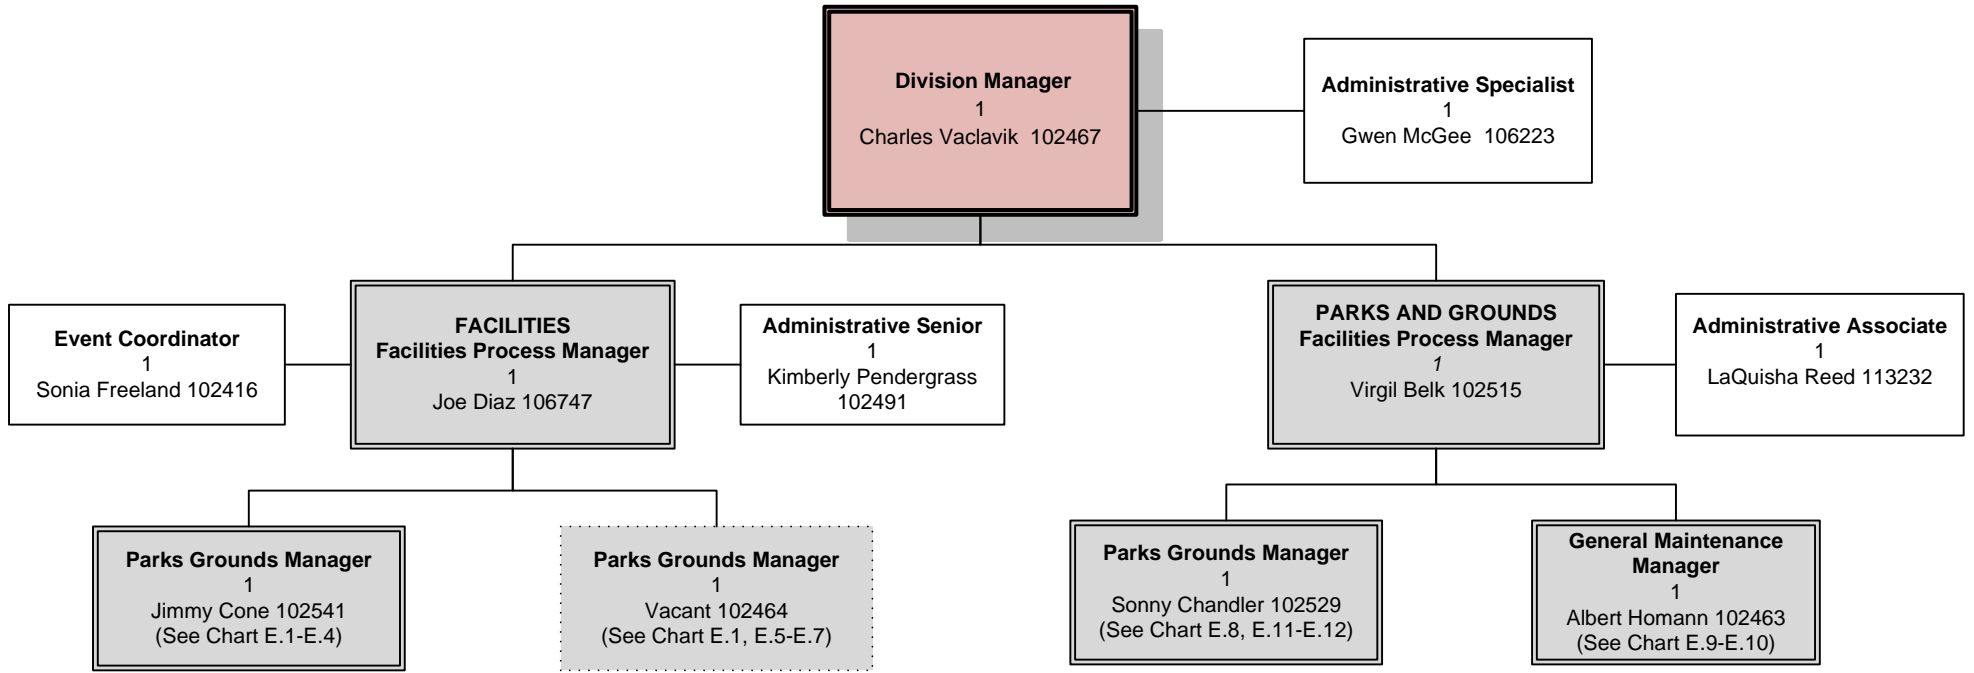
**Division Manager**
1
Charles Vaclavik 102467

**Administrative Specialist**
1
Gwen McGee 106223

**Event Coordinator**
1
Sonia Freeland 102416

**FACILITIES**
**Facilities Process Manager**
1
Joe Diaz 106747

**Administrative Senior**
1
Kimberly Pendergrass 102491

**PARKS AND GROUNDS**
**Facilities Process Manager**
*1*
Virgil Belk 102515

**Administrative Associate**
1
LaQuisha Reed 113232

**Parks Grounds Manager**
1
Jimmy Cone 102541
(See Chart E.1-E.4)

**Parks Grounds Manager**
1
Vacant 102464
(See Chart E.1, E.5-E.7)

**Parks Grounds Manager**
1
Sonny Chandler 102529
(See Chart E.8, E.11-E.12)

**General Maintenance Manager**
1
Albert Homann 102463
(See Chart E.9-E.10)